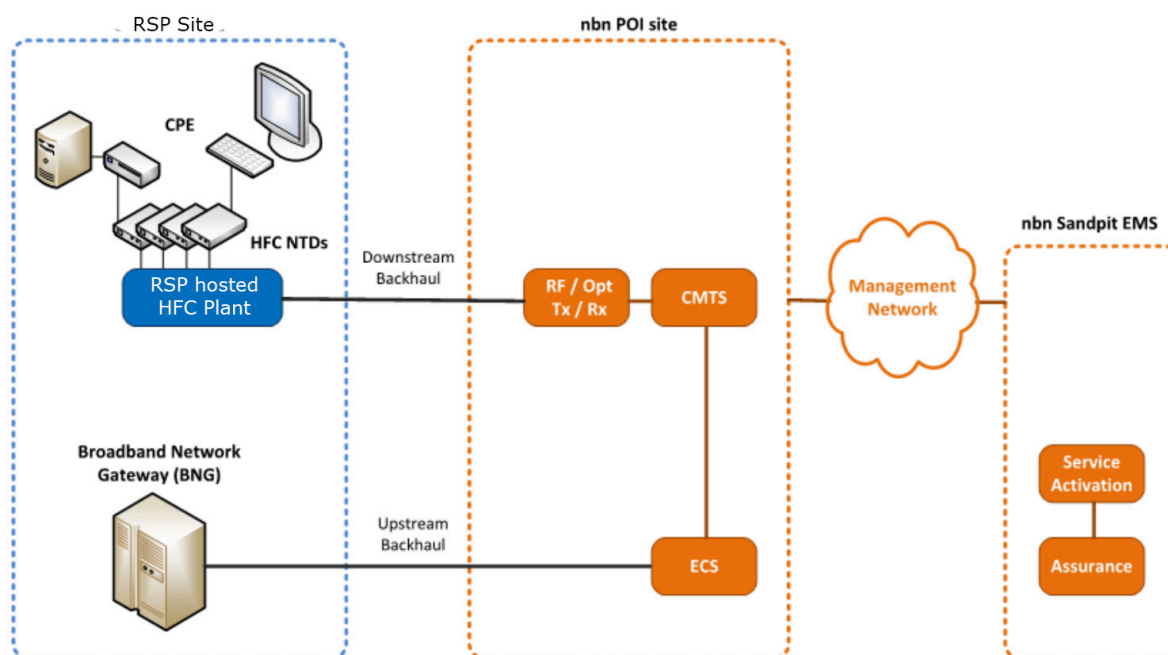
RSP Site

nbn POI site

CPE

HFC NTDs

RSP hosted HFC Plant

Downstream Backhaul

RF / Opt Tx / Rx

CMTS

Management Network

nbn Sandpit EMS

Broadband Network Gateway (BNG)

Upstream Backhaul

ECS

Service Activation

Assurance